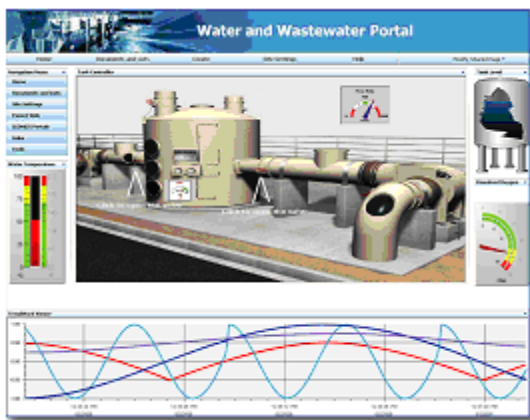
Water and Wastewater Portal

Home
Documents and Lists
Create
Site Settings
Help

Navigation Home
Home
Documents and Lists
Site Settings
Parent Web
SCADA Portal
Video
Tools

Tank Controller

Tank Level

Water Temperature

Trendlines

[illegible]